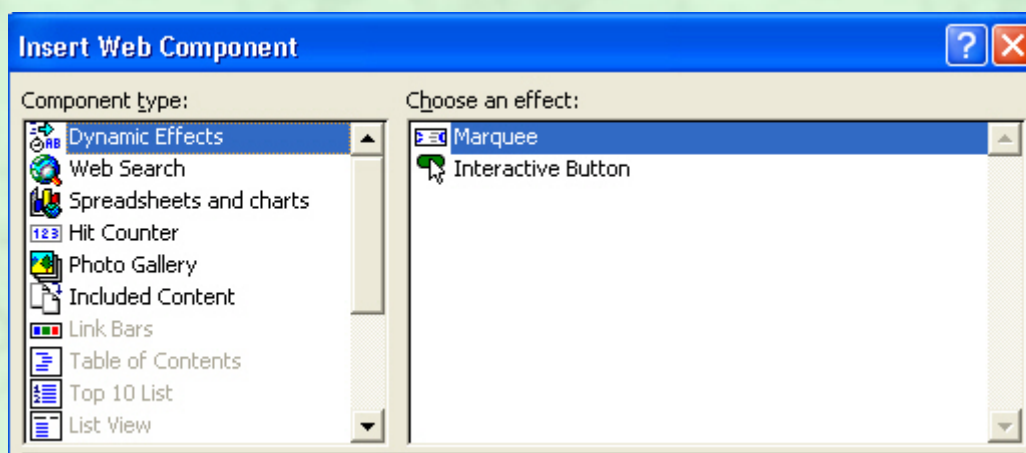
Insert Web Component

Component type:

Dynamic Effects
Web Search
Spreadsheets and charts
Hit Counter
Photo Gallery
Included Content
Link Bars
Table of Contents
Top 10 List
List View

Choose an effect:

Marquee
Interactive Button